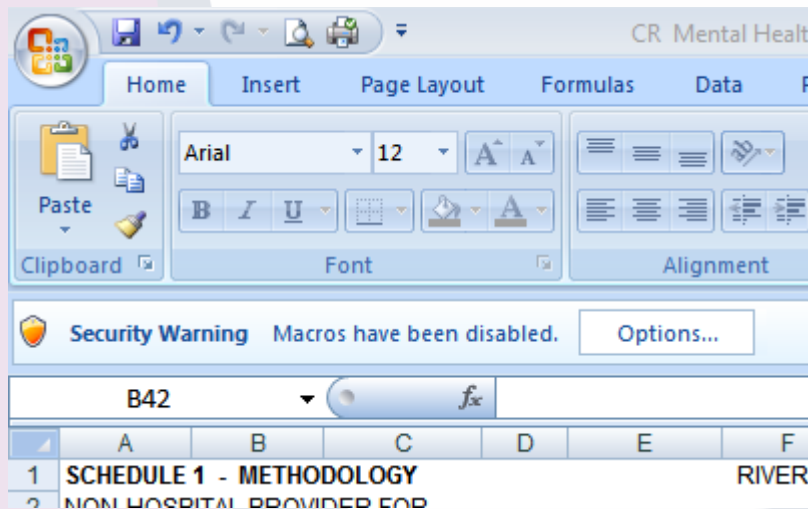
CR Mental Healt

Home Insert Page Layout Formulas Data F

Paste

Arial 12

B I U

Clipboard Font Alignment

Security Warning Macros have been disabled. Options...

B42

$f_x$

| | A | B | C | D | E | F |
|---|---|---|---|---|---|---|
| 1 | SCHEDULE 1 - METHODOLOGY | | | | | RIVER |
| 2 | NON HOSPITAL PROVIDER FOR | | | | | |